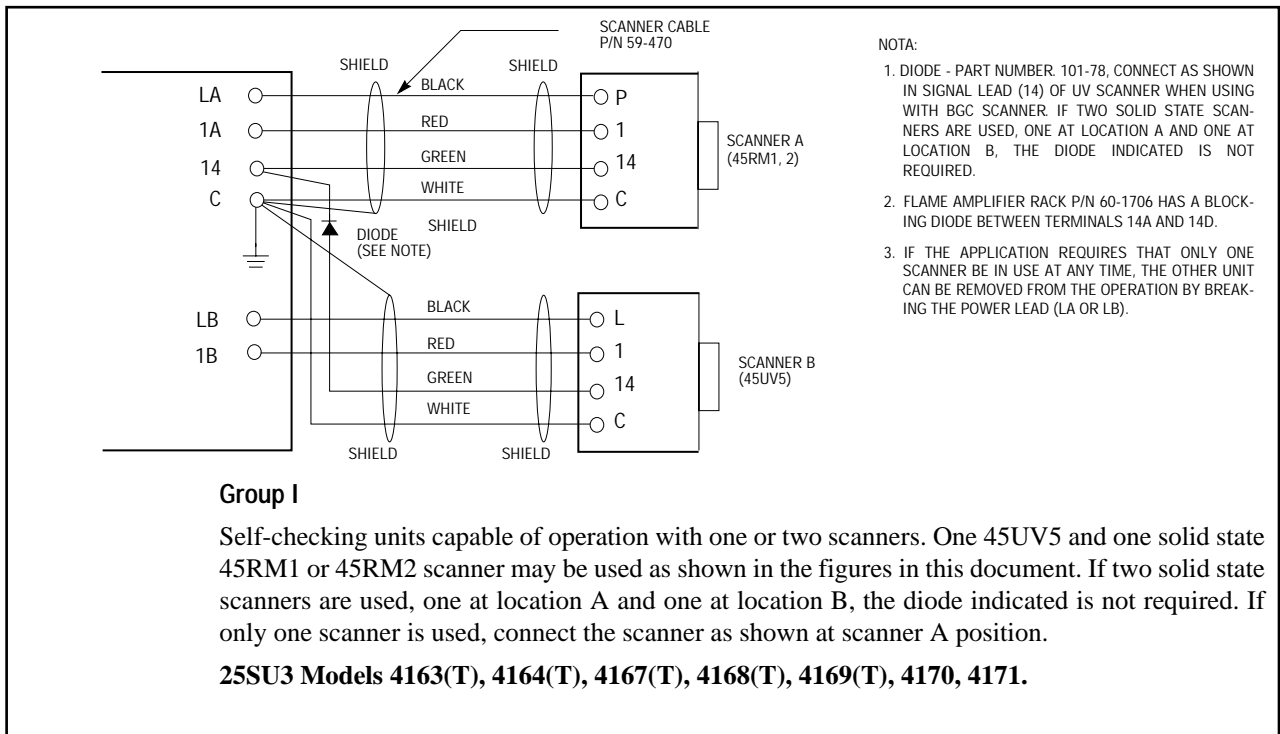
SCANNER CABLE P/N 59-470

SHIELD

SHIELD

LA

1A

14

C

BLACK

RED

GREEN

WHITE

P

1

14

C

SCANNER A (45RM1, 2)

SHIELD

DIODE (SEE NOTE)

LB

1B

BLACK

RED

GREEN

WHITE

L

1

14

C

SCANNER B (45UV5)

SHIELD

SHIELD

NOTA:

1. DIODE - PART NUMBER. 101-78, CONNECT AS SHOWN IN SIGNAL LEAD (14) OF UV SCANNER WHEN USING WITH BGC SCANNER. IF TWO SOLID STATE SCANNERS ARE USED, ONE AT LOCATION A AND ONE AT LOCATION B, THE DIODE INDICATED IS NOT REQUIRED.

2. FLAME AMPLIFIER RACK P/N 60-1706 HAS A BLOCKING DIODE BETWEEN TERMINALS 14A AND 14D.

3. IF THE APPLICATION REQUIRES THAT ONLY ONE SCANNER BE IN USE AT ANY TIME, THE OTHER UNIT CAN BE REMOVED FROM THE OPERATION BY BREAKING THE POWER LEAD (LA OR LB).

Group I

Self-checking units capable of operation with one or two scanners. One 45UV5 and one solid state 45RM1 or 45RM2 scanner may be used as shown in the figures in this document. If two solid state scanners are used, one at location A and one at location B, the diode indicated is not required. If only one scanner is used, connect the scanner as shown at scanner A position.

25SU3 Models 4163(T), 4164(T), 4167(T), 4168(T), 4169(T), 4170, 4171.